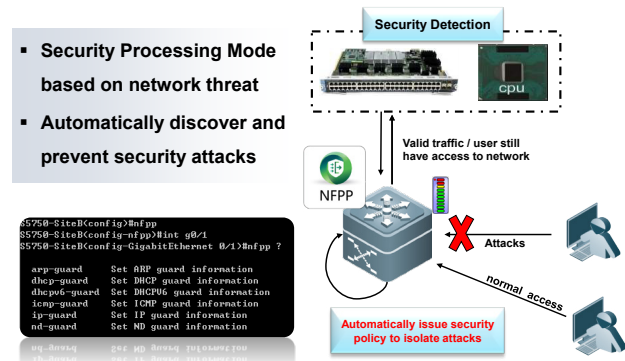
Security Processing Mode based on network threat

Automatically discover and prevent security attacks

Security Detection

cpu

Valid traffic / user still have access to network

NFPP

Attacks

normal access

Automatically issue security policy to isolate attacks

S5750-SiteB(config)#nfpp
S5750-SiteB(config-nfpp)#int g0/1
S5750-SiteB(config-GigabitEthernet 0/1)#nfpp ?

arp-guard Set ARP guard information
dhcp-guard Set DHCP guard information
dhcpv6-guard Set DHCPV6 guard information
icmp-guard Set ICMP guard information
ip-guard Set IP guard information
nd-guard Set ND guard information